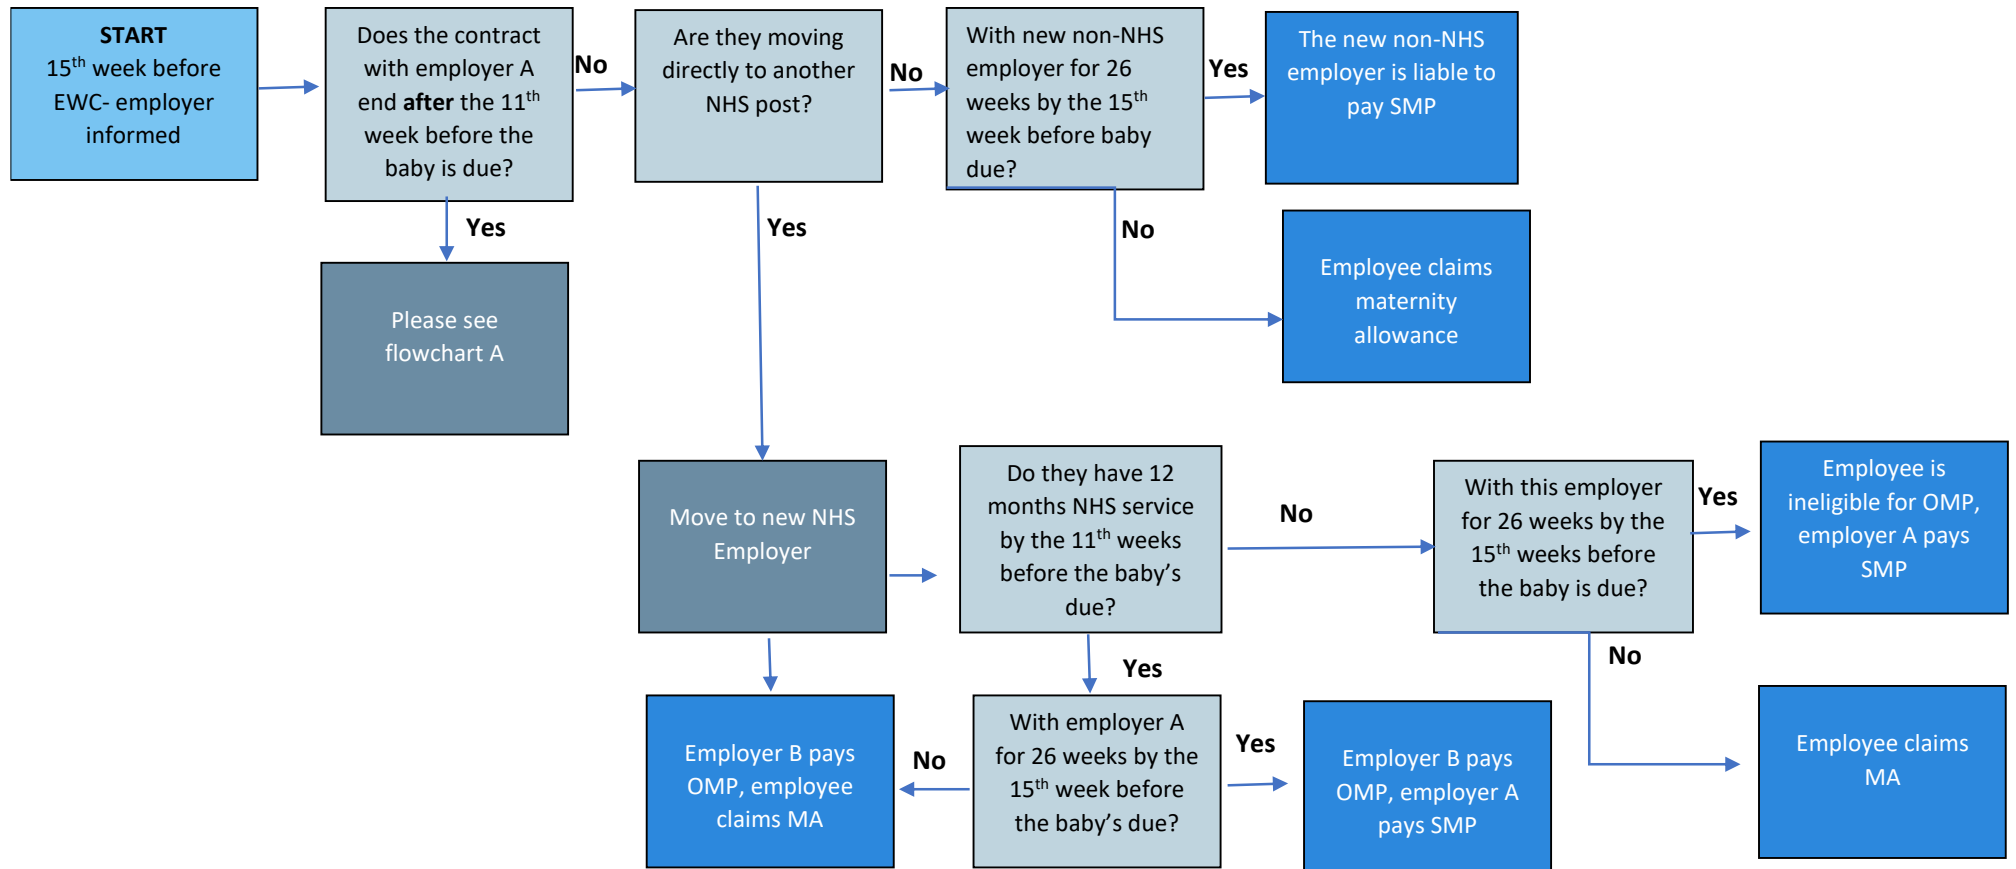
**START**
$15^{th}$ week before EWC- employer informed

Does the contract with employer A end **after** the $11^{th}$ week before the baby is due?

No

Are they moving directly to another NHS post?

No

With new non-NHS employer for 26 weeks by the $15^{th}$ week before baby due?

Yes

The new non-NHS employer is liable to pay SMP

Yes

Please see flowchart A

Yes

No

Employee claims maternity allowance

Move to new NHS Employer

Do they have 12 months NHS service by the $11^{th}$ weeks before the baby's due?

No

With this employer for 26 weeks by the $15^{th}$ weeks before the baby is due?

Yes

Employee is ineligible for OMP, employer A pays SMP

Yes

No

Employee claims MA

Employer B pays OMP, employee claims MA

No

With employer A for 26 weeks by the $15^{th}$ week before the baby's due?

Yes

Employer B pays OMP, employer A pays SMP